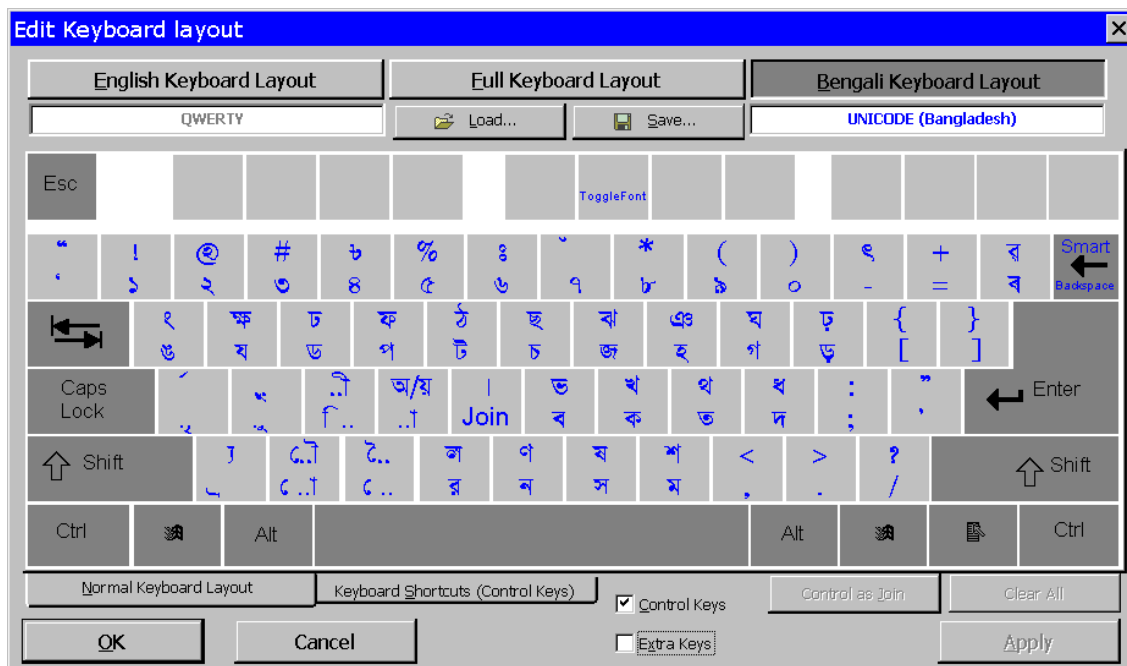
Edit Keyboard layout

English Keyboard Layout
Full Keyboard Layout
Bengali Keyboard Layout

QWERTY
Load...
Save...
UNICODE (Bangladesh)

Esc
ToggleFont

“ ‘
! ১
@ ২
# ৩
৳ ৪
% ৫
ঃ ৬
ঁ ৭
* ৮
( ৯
) ০
ৎ -
+ =
র ব
Smart Backspace

ং ঙ
ক্ষ য
ঢ ড
ফ প
ঠ ট
ছ চ
ঝ জ
ঞ হ
ঘ গ
ঢ় ড়
{ [
} ]

Caps Lock
অ/য় া
। Join
ভ ব
খ ক
থ ত
ধ দ
: ;
” ’
Enter

Shift
ৌ ো
ৈ ে
ল র
ণ ন
ষ স
শ ম
< ,
> .
? /
Shift

Ctrl
Alt
Alt
Ctrl

Normal Keyboard Layout
Keyboard Shortcuts (Control Keys)
Control Keys
Control as Join
Clear All
OK
Cancel
Extra Keys
Apply